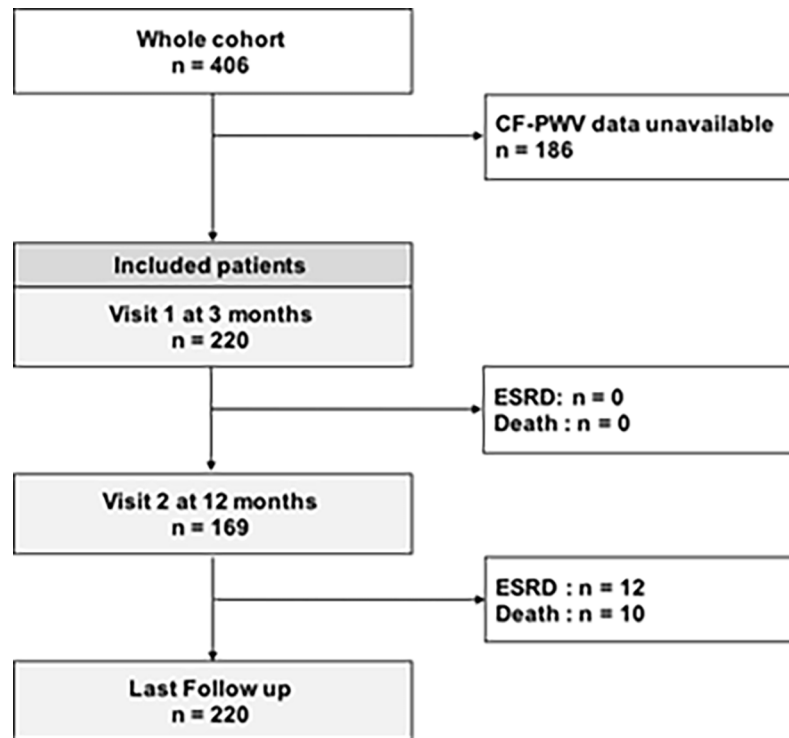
Whole cohort
n = 406

CF-PWV data unavailable
n = 186

Included patients

Visit 1 at 3 months
n = 220

ESRD: n = 0
Death : n = 0

Visit 2 at 12 months
n = 169

ESRD : n = 12
Death : n = 10

Last Follow up
n = 220